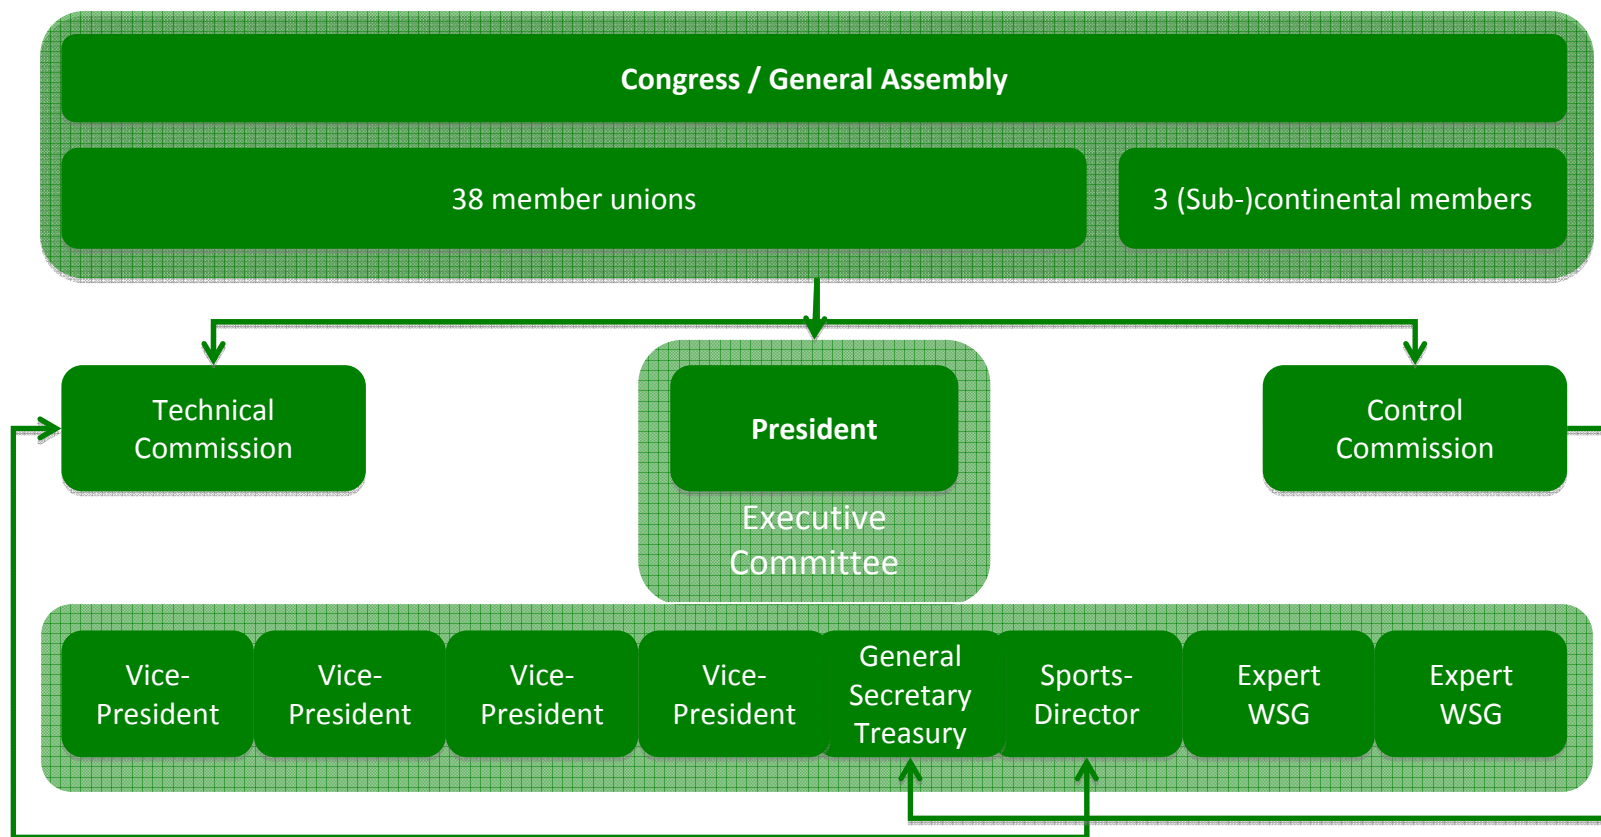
Congress / General Assembly

38 member unions

3 (Sub-)continental members

Technical Commission

President

Executive Committee

Control Commission

Vice-President

Vice-President

Vice-President

Vice-President

General Secretary Treasury

Sports-Director

Expert WSG

Expert WSG